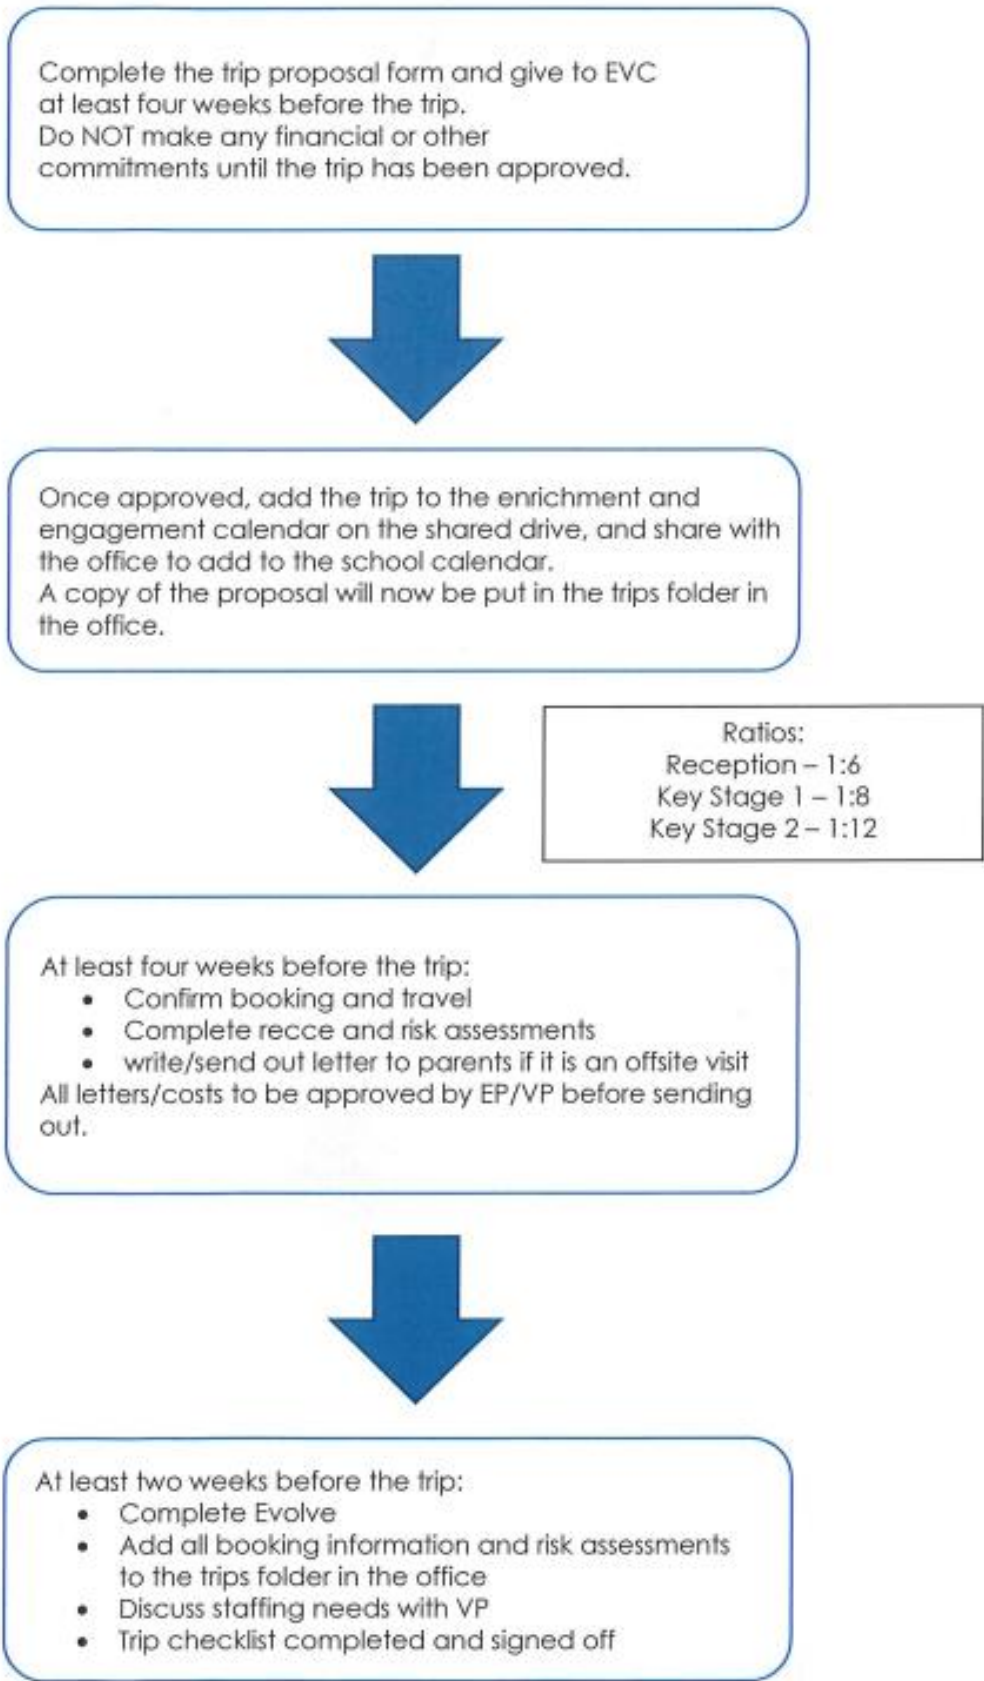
Complete the trip proposal form and give to EVC at least four weeks before the trip.
Do NOT make any financial or other commitments until the trip has been approved.

Once approved, add the trip to the enrichment and engagement calendar on the shared drive, and share with the office to add to the school calendar.
A copy of the proposal will now be put in the trips folder in the office.

Ratios:
Reception – 1:6
Key Stage 1 – 1:8
Key Stage 2 – 1:12

At least four weeks before the trip:
- Confirm booking and travel
- Complete recce and risk assessments
- write/send out letter to parents if it is an offsite visit
All letters/costs to be approved by EP/VP before sending out.

At least two weeks before the trip:
- Complete Evolve
- Add all booking information and risk assessments to the trips folder in the office
- Discuss staffing needs with VP
- Trip checklist completed and signed off